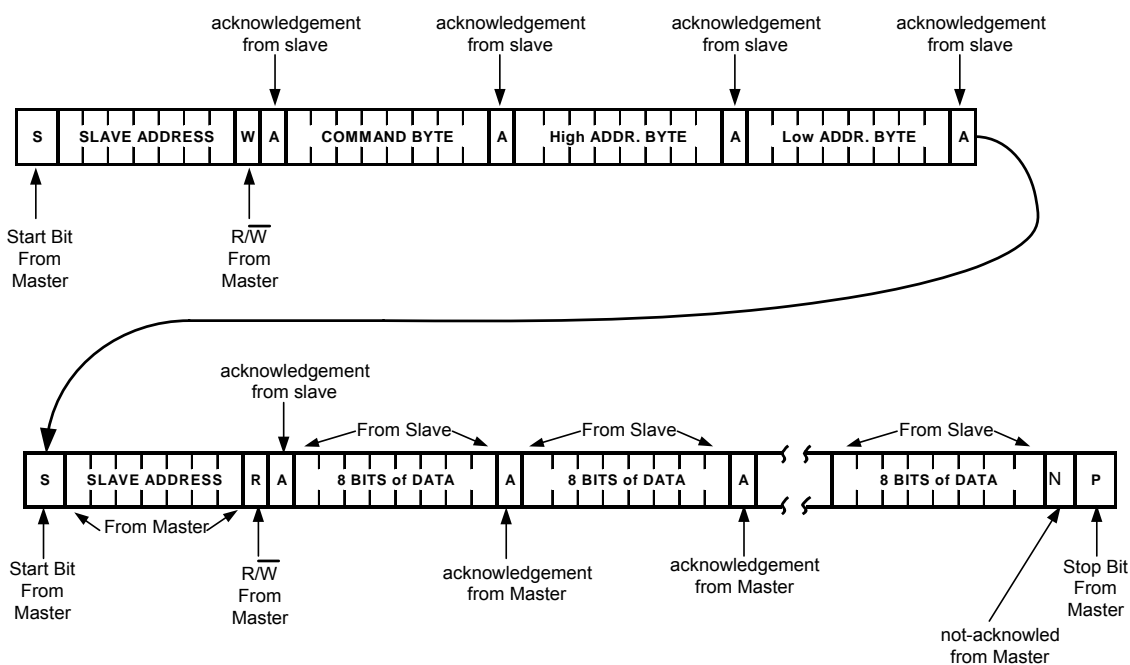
acknowledgement from slave

acknowledgement from slave

acknowledgement from slave

acknowledgement from slave

| S | SLAVE ADDRESS | W | A | COMMAND BYTE | A | High ADDR. BYTE | A | Low ADDR. BYTE | A |
|---|---|---|---|---|---|---|---|---|---|

Start Bit From Master

R/$\overline{W}$ From Master

acknowledgement from slave

From Slave

From Slave

From Slave

| S | SLAVE ADDRESS | R | A | 8 BITS of DATA | A | 8 BITS of DATA | A | 8 BITS of DATA | N | P |
|---|---|---|---|---|---|---|---|---|---|---|

From Master

Start Bit From Master

R/$\overline{W}$ From Master

acknowledgement from Master

acknowledgement from Master

not-acknowled from Master

Stop Bit From Master